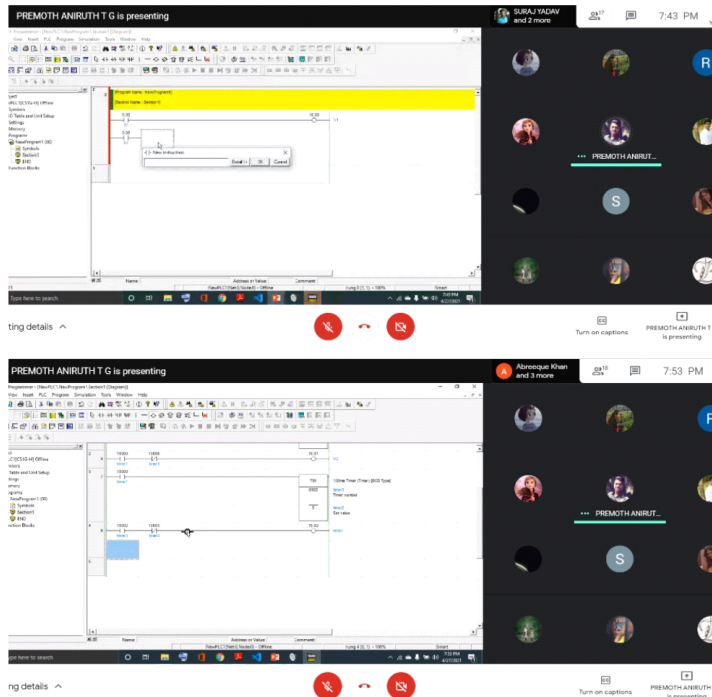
PREMOTH ANIRUTH T G is presenting

SURAJ YADAV and 2 more

17

7:43 PM

R

PREMOTH ANIRUT...

S

[Program Name : NewProgram1]

[Section Name : Section1]

New Instruction

Detail >>

OK

Cancel

NewProgram1 (00)

Symbols

Section1

END

Function Blocks

Name

Address or Value

Comment

Type here to search

ting details

Turn on captions

PREMOTH ANIRUTH T G is presenting

PREMOTH ANIRUTH T G is presenting

Abreeque Khan and 3 more

16

7:53 PM

P

PREMOTH ANIRUT...

S

TIM

100ms Timer (Timer) [BCD Type]

Timer number

Set value

NewProgram1 (00)

Symbols

Section1

END

Function Blocks

Name

Address or Value

Comment

Type here to search

ng details

Turn on captions

PREMOTH ANIRUTH T G is presenting